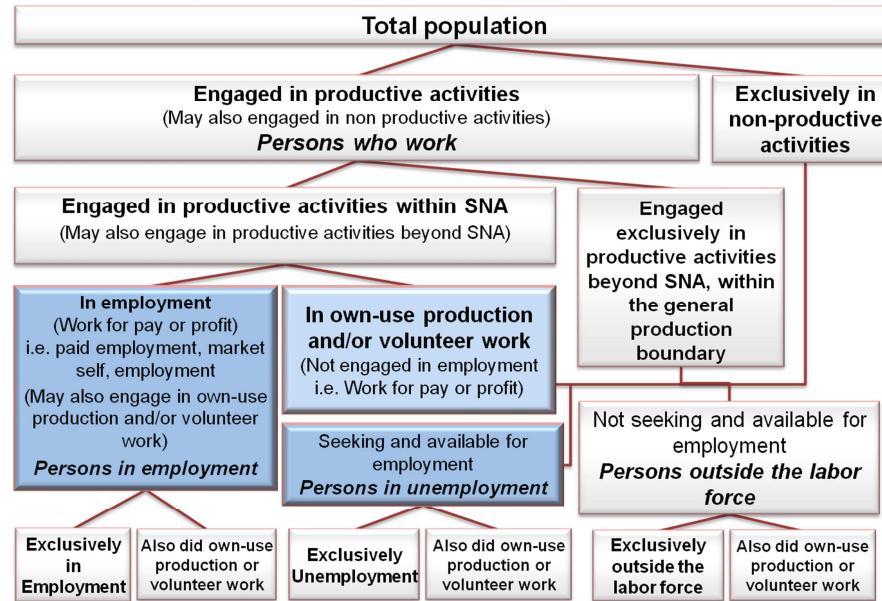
Total population

Engaged in productive activities
(May also engaged in non productive activities)
Persons who work

Exclusively in non-productive activities

Engaged in productive activities within SNA
(May also engage in productive activities beyond SNA)

Engaged exclusively in productive activities beyond SNA, within the general production boundary

In employment
(Work for pay or profit)
i.e. paid employment, market self, employment
(May also engage in own-use production and/or volunteer work)
Persons in employment

In own-use production and/or volunteer work
(Not engaged in employment i.e. Work for pay or profit)

Seeking and available for employment
Persons in unemployment

Not seeking and available for employment
Persons outside the labor force

Exclusively in Employment

Also did own-use production or volunteer work

Exclusively Unemployment

Also did own-use production or volunteer work

Exclusively outside the labor force

Also did own-use production or volunteer work